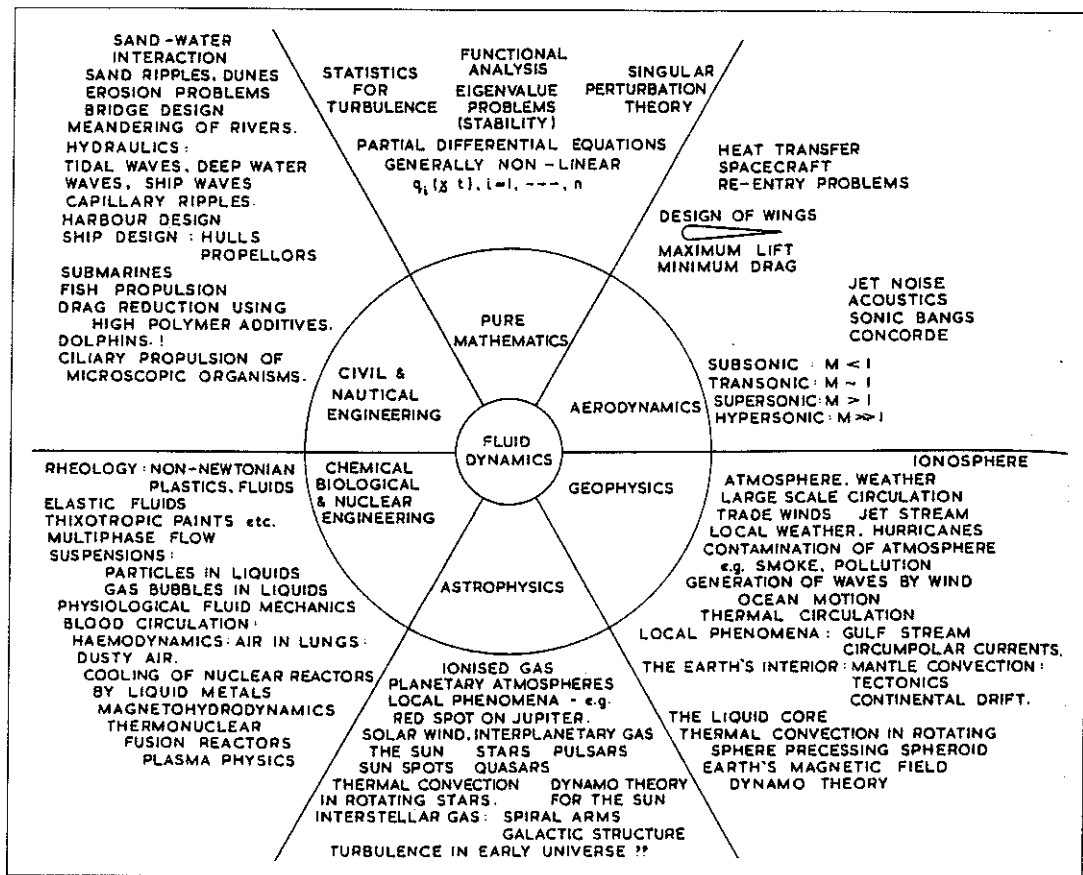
SAND-WATER INTERACTION
SAND RIPPLES, DUNES
EROSION PROBLEMS
BRIDGE DESIGN
MEANDERING OF RIVERS.
HYDRAULICS:
TIDAL WAVES, DEEP WATER WAVES, SHIP WAVES
CAPILLARY RIPPLES.
HARBOUR DESIGN
SHIP DESIGN: HULLS PROPELLORS
SUBMARINES
FISH PROPULSION
DRAG REDUCTION USING HIGH POLYMER ADDITIVES.
DOLPHINS.!
CILIARY PROPULSION OF MICROSCOPIC ORGANISMS.

STATISTICS FOR TURBULENCE

FUNCTIONAL ANALYSIS
EIGENVALUE PROBLEMS (STABILITY)

SINGULAR PERTURBATION THEORY

PARTIAL DIFFERENTIAL EQUATIONS
GENERALLY NON-LINEAR
$q_i(\underline{x}, t), i=1, ---, n$

HEAT TRANSFER
SPACECRAFT
RE-ENTRY PROBLEMS

DESIGN OF WINGS
MAXIMUM LIFT
MINIMUM DRAG

JET NOISE
ACOUSTICS
SONIC BANGS
CONCORDE

PURE MATHEMATICS

CIVIL & NAUTICAL ENGINEERING

AERODYNAMICS

SUBSONIC: $M < 1$
TRANSONIC: $M \sim 1$
SUPERSONIC: $M > 1$
HYPERSONIC: $M \gg 1$

FLUID DYNAMICS

CHEMICAL BIOLOGICAL & NUCLEAR ENGINEERING

GEOPHYSICS

ASTROPHYSICS

RHEOLOGY: NON-NEWTONIAN PLASTICS, FLUIDS
ELASTIC FLUIDS
THIXOTROPIC PAINTS etc.
MULTIPHASE FLOW
SUSPENSIONS:
PARTICLES IN LIQUIDS
GAS BUBBLES IN LIQUIDS
PHYSIOLOGICAL FLUID MECHANICS
BLOOD CIRCULATION:
HAEMODYNAMICS: AIR IN LUNGS:
DUSTY AIR.
COOLING OF NUCLEAR REACTORS BY LIQUID METALS
MAGNETOHYDRODYNAMICS
THERMONUCLEAR FUSION REACTORS
PLASMA PHYSICS

IONOSPHERE
ATMOSPHERE, WEATHER
LARGE SCALE CIRCULATION
TRADE WINDS JET STREAM
LOCAL WEATHER, HURRICANES
CONTAMINATION OF ATMOSPHERE
e.g. SMOKE, POLLUTION
GENERATION OF WAVES BY WIND
OCEAN MOTION
THERMAL CIRCULATION
LOCAL PHENOMENA: GULF STREAM
CIRCUMPOLAR CURRENTS.
THE EARTH'S INTERIOR: MANTLE CONVECTION:
TECTONICS
CONTINENTAL DRIFT.
THE LIQUID CORE
THERMAL CONVECTION IN ROTATING SPHERE PRECESSING SPHEROID
EARTH'S MAGNETIC FIELD
DYNAMO THEORY

IONISED GAS
PLANETARY ATMOSPHERES
LOCAL PHENOMENA - e.g. RED SPOT ON JUPITER.
SOLAR WIND, INTERPLANETARY GAS
THE SUN STARS PULSARS
SUN SPOTS QUASARS
THERMAL CONVECTION IN ROTATING STARS.
DYNAMO THEORY FOR THE SUN
INTERSTELLAR GAS: SPIRAL ARMS
GALACTIC STRUCTURE
TURBULENCE IN EARLY UNIVERSE ??